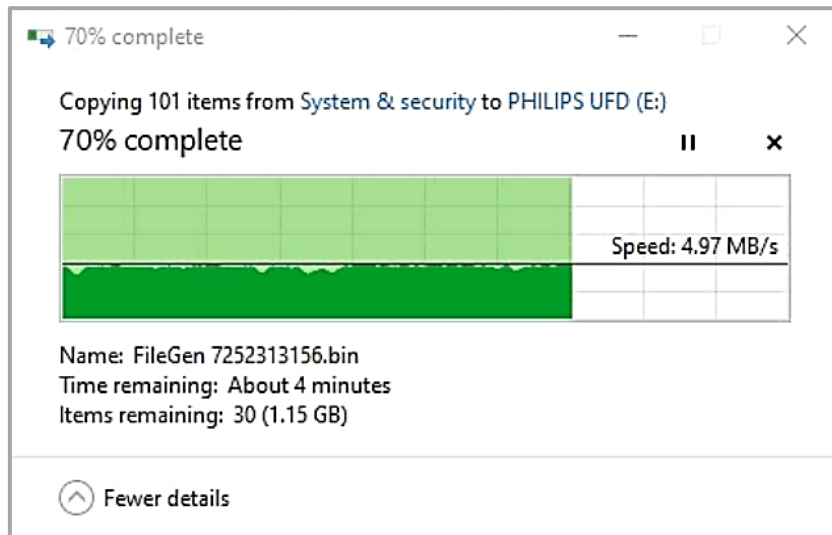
70% complete

Copying 101 items from System & security to PHILIPS UFD (E:)

70% complete

Speed: 4.97 MB/s

Name: FileGen 7252313156.bin
Time remaining: About 4 minutes
Items remaining: 30 (1.15 GB)

Fewer details